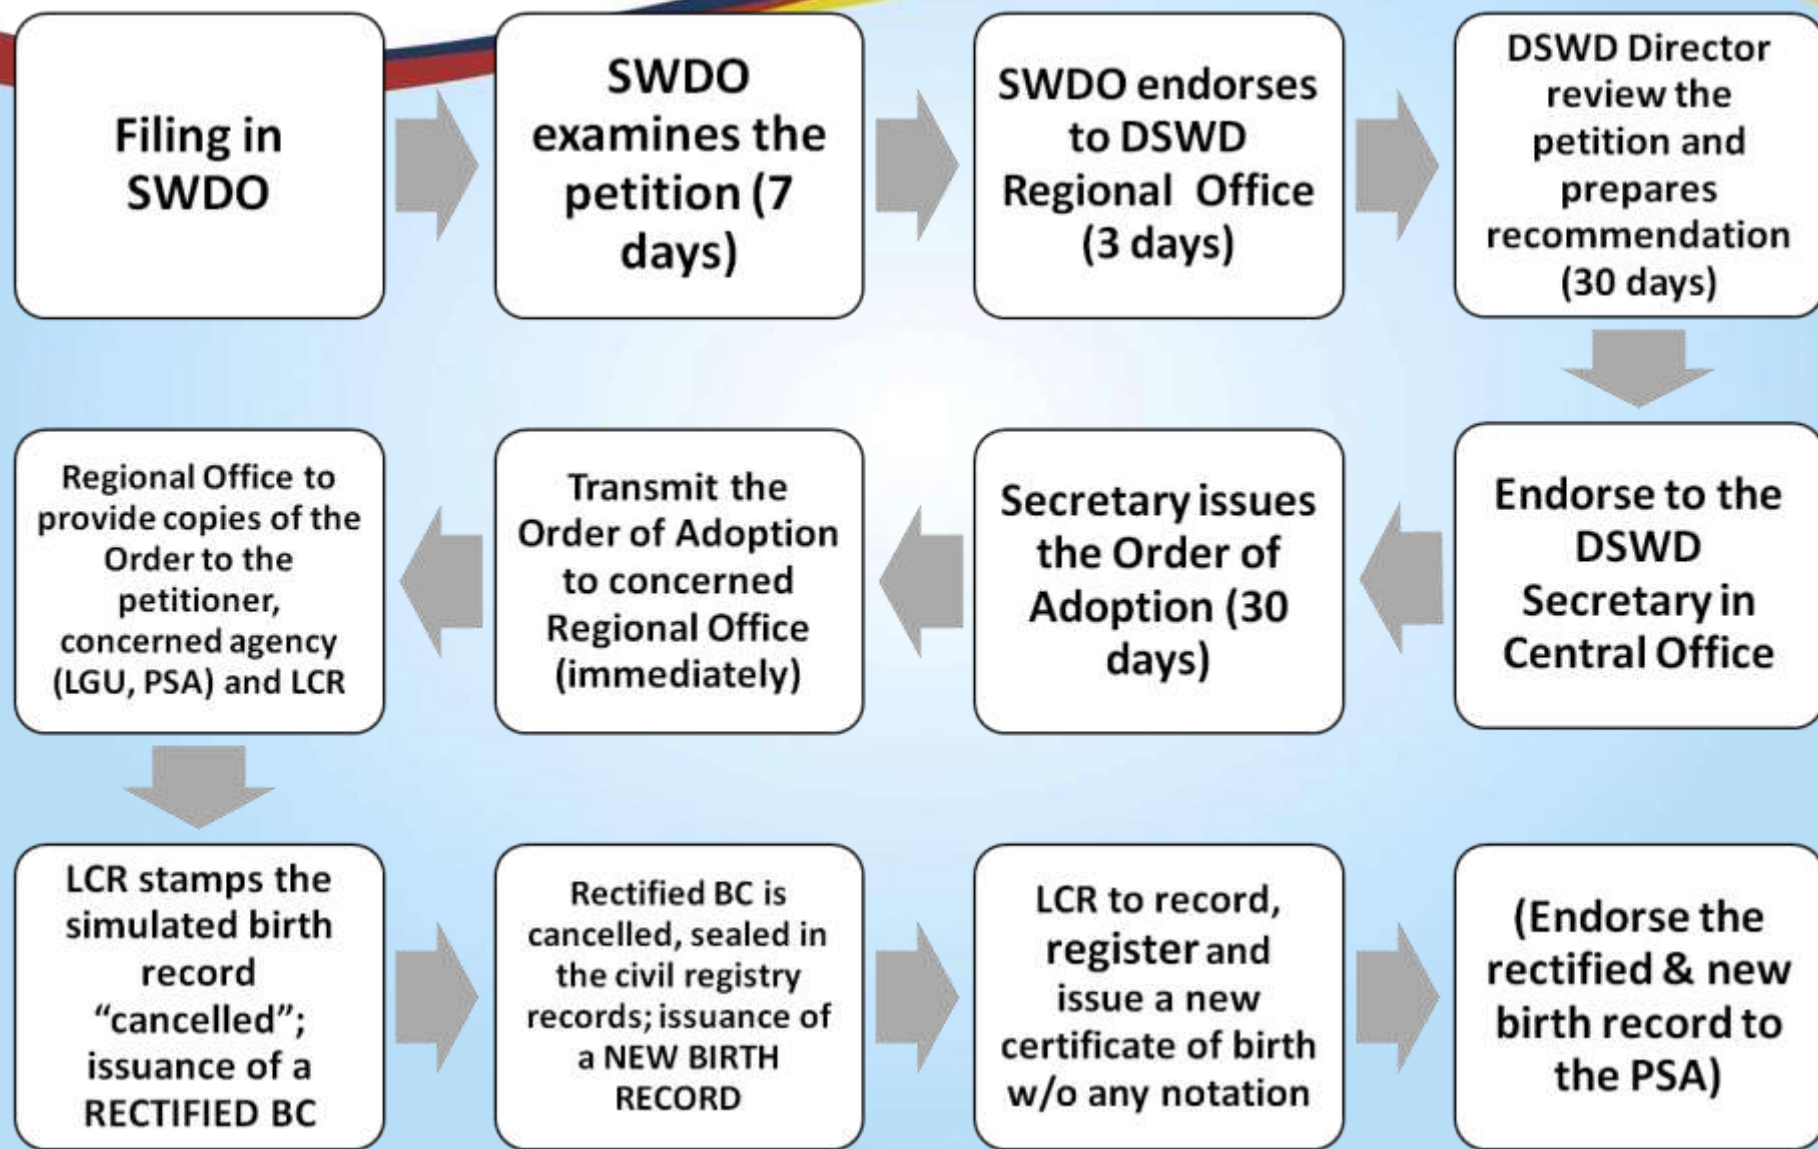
Filing in SWDO

SWDO examines the petition (7 days)

SWDO endorses to DSWD Regional Office (3 days)

DSWD Director review the petition and prepares recommendation (30 days)

Endorse to the DSWD Secretary in Central Office

Secretary issues the Order of Adoption (30 days)

Transmit the Order of Adoption to concerned Regional Office (immediately)

Regional Office to provide copies of the Order to the petitioner, concerned agency (LGU, PSA) and LCR

LCR stamps the simulated birth record "cancelled"; issuance of a RECTIFIED BC

Rectified BC is cancelled, sealed in the civil registry records; issuance of a NEW BIRTH RECORD

LCR to record, register and issue a new certificate of birth w/o any notation

(Endorse the rectified & new birth record to the PSA)